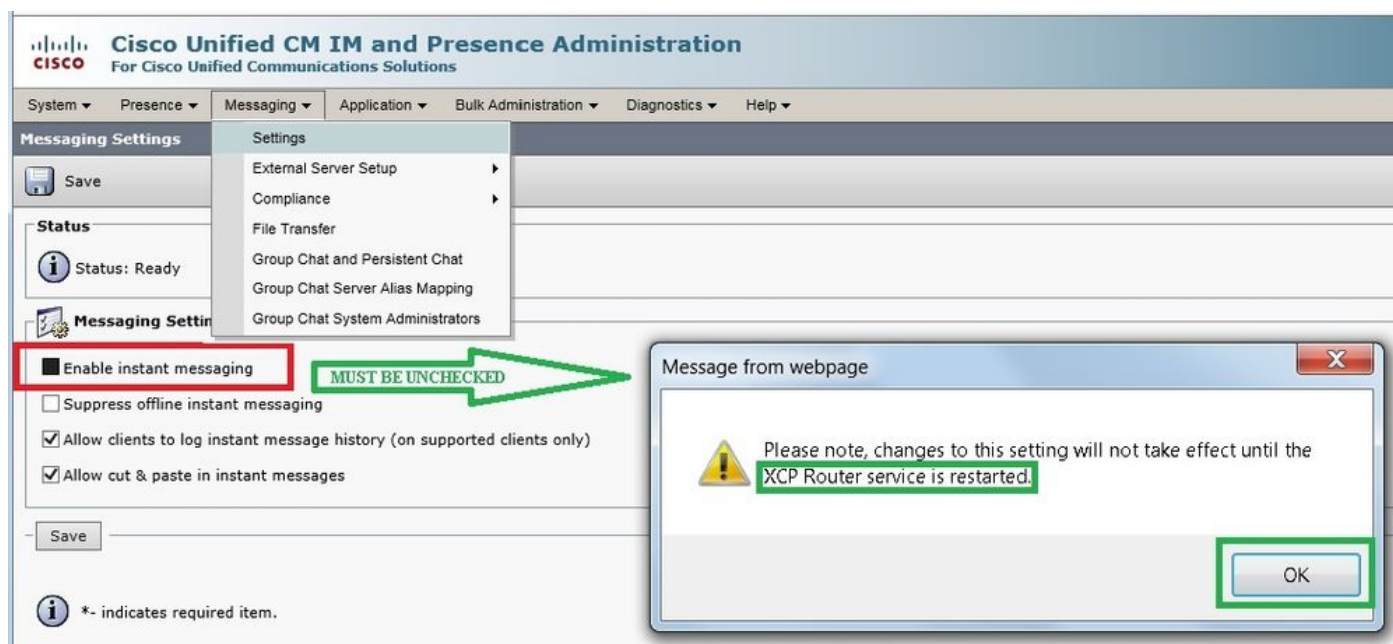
cisco Cisco Unified CM IM and Presence Administration
For Cisco Unified Communications Solutions

System ▾ Presence ▾ Messaging ▾ Application ▾ Bulk Administration ▾ Diagnostics ▾ Help ▾

Messaging Settings

Settings
External Server Setup
Compliance
File Transfer
Group Chat and Persistent Chat
Group Chat Server Alias Mapping
Group Chat System Administrators

Save

Status

Status: Ready

Messaging Settin

Enable instant messaging

MUST BE UNCHECKED

Suppress offline instant messaging

Allow clients to log instant message history (on supported clients only)

Allow cut & paste in instant messages

Save

*- indicates required item.

Message from webpage

X

Please note, changes to this setting will not take effect until the XCP Router service is restarted.

OK